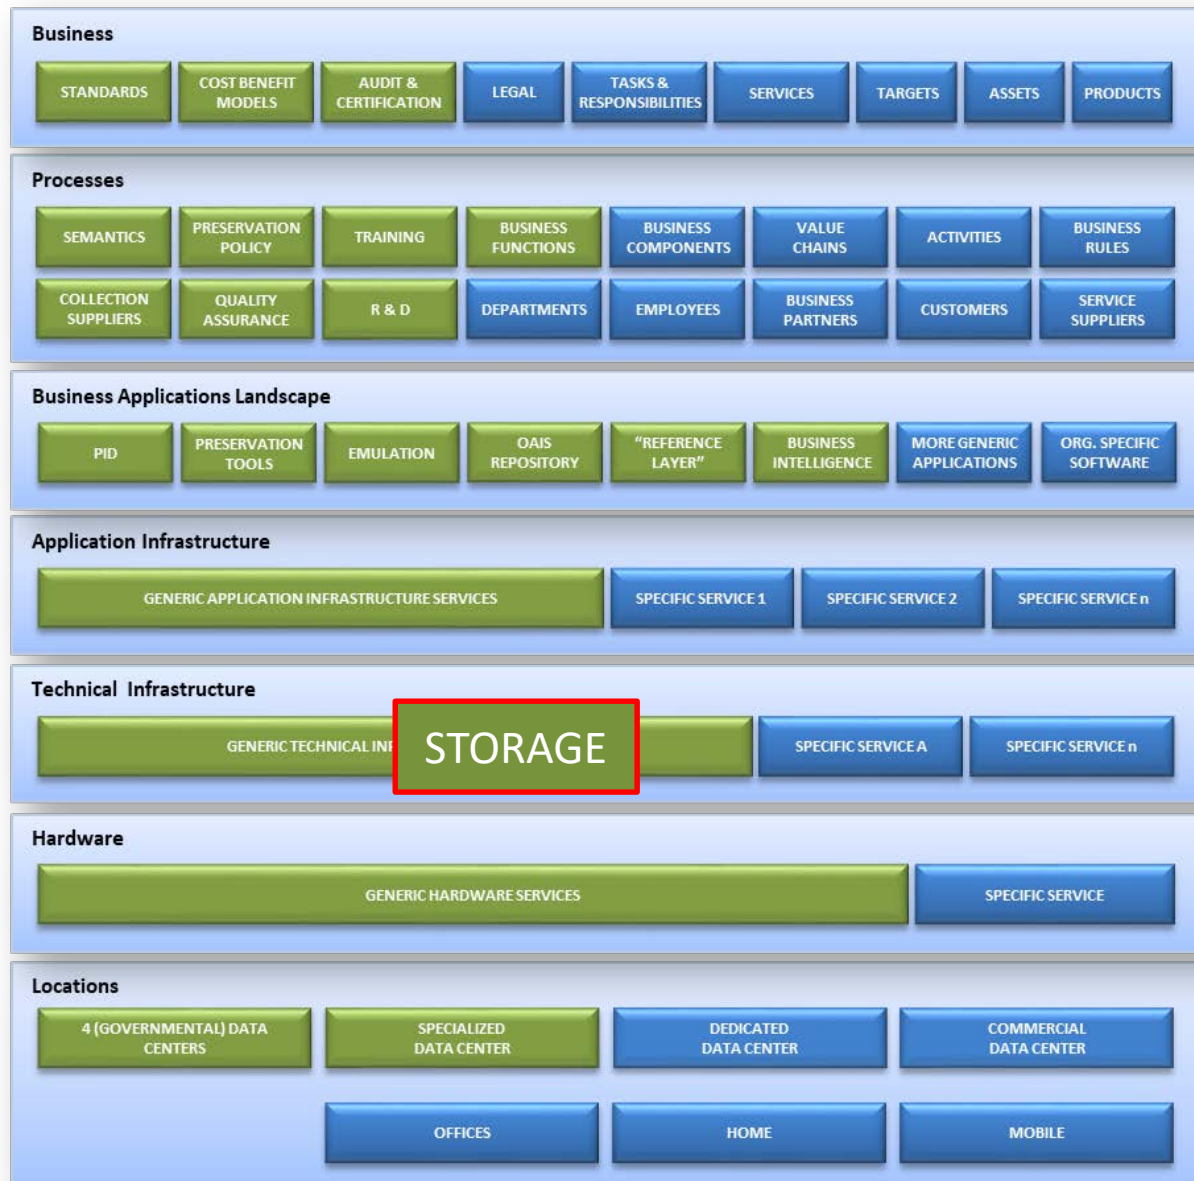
Business

STANDARDS
COST BENEFIT MODELS
AUDIT & CERTIFICATION
LEGAL
TASKS & RESPONSIBILITIES
SERVICES
TARGETS
ASSETS
PRODUCTS

Processes

SEMANTICS
PRESERVATION POLICY
TRAINING
BUSINESS FUNCTIONS
BUSINESS COMPONENTS
VALUE CHAINS
ACTIVITIES
BUSINESS RULES
COLLECTION SUPPLIERS
QUALITY ASSURANCE
R & D
DEPARTMENTS
EMPLOYEES
BUSINESS PARTNERS
CUSTOMERS
SERVICE SUPPLIERS

Business Applications Landscape

PID
PRESERVATION TOOLS
EMULATION
OAIS REPOSITORY
"REFERENCE LAYER"
BUSINESS INTELLIGENCE
MORE GENERIC APPLICATIONS
ORG. SPECIFIC SOFTWARE

Application Infrastructure

GENERIC APPLICATION INFRASTRUCTURE SERVICES
SPECIFIC SERVICE 1
SPECIFIC SERVICE 2
SPECIFIC SERVICE n

Technical Infrastructure

GENERIC TECHNICAL INF
STORAGE
SPECIFIC SERVICE A
SPECIFIC SERVICE n

Hardware

GENERIC HARDWARE SERVICES
SPECIFIC SERVICE

Locations

4 (GOVERNMENTAL) DATA CENTERS
SPECIALIZED DATA CENTER
DEDICATED DATA CENTER
COMMERCIAL DATA CENTER
OFFICES
HOME
MOBILE